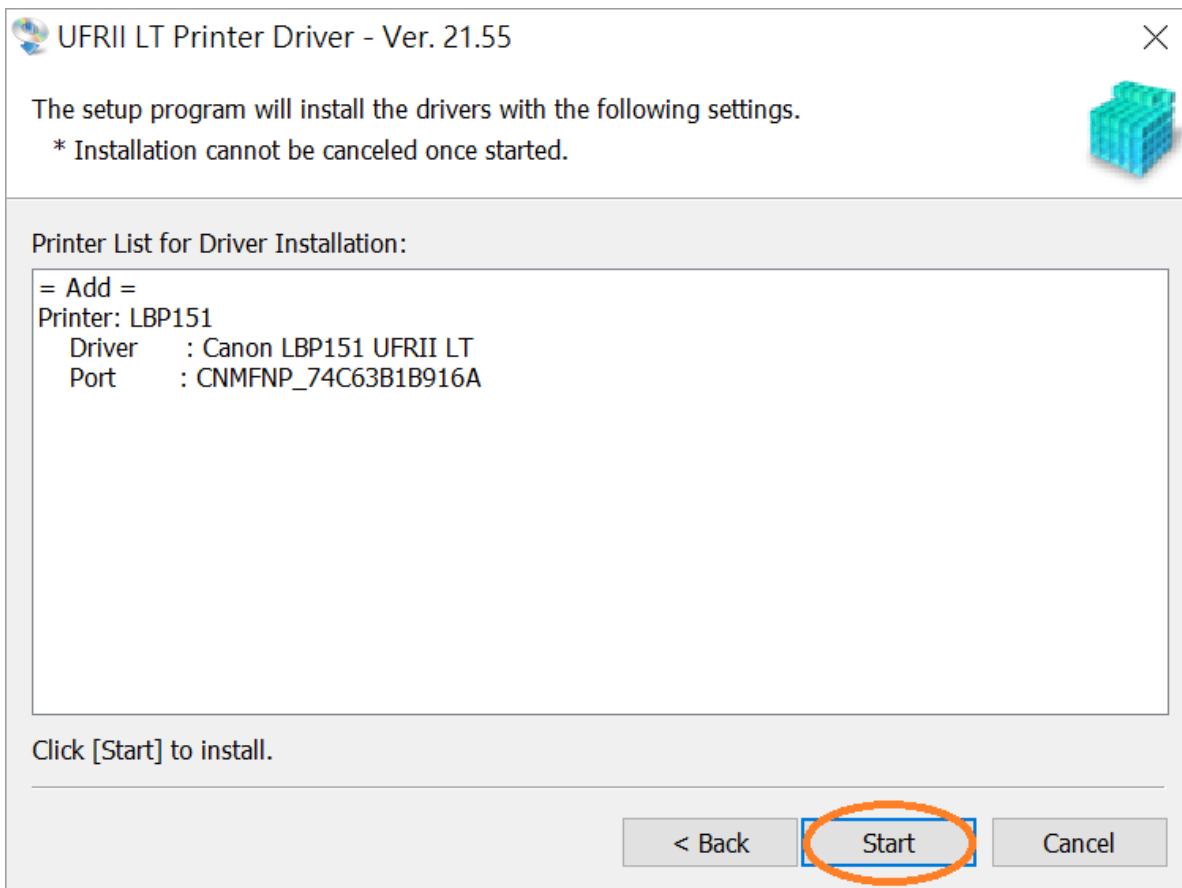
UFRII LT Printer Driver - Ver. 21.55

×

The setup program will install the drivers with the following settings.
* Installation cannot be canceled once started.

Printer List for Driver Installation:

= Add =
Printer: LBP151
Driver : Canon LBP151 UFRII LT
Port : CNMFNP_74C63B1B916A

Click [Start] to install.

< Back

Start

Cancel